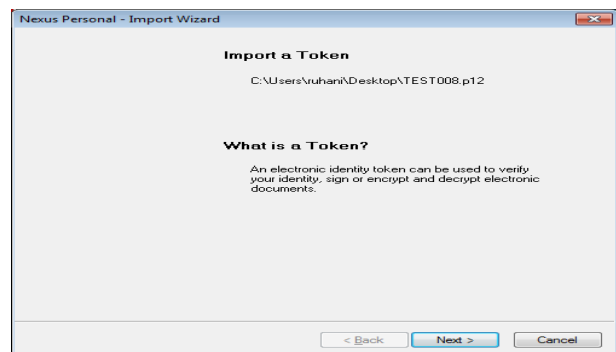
Nexus Personal - Import Wizard

Import a Token

C:\Users\ruhani\Desktop\TEST008.p12

What is a Token?

An electronic identity token can be used to verify your identity, sign or encrypt and decrypt electronic documents.

< Back

Next >

Cancel